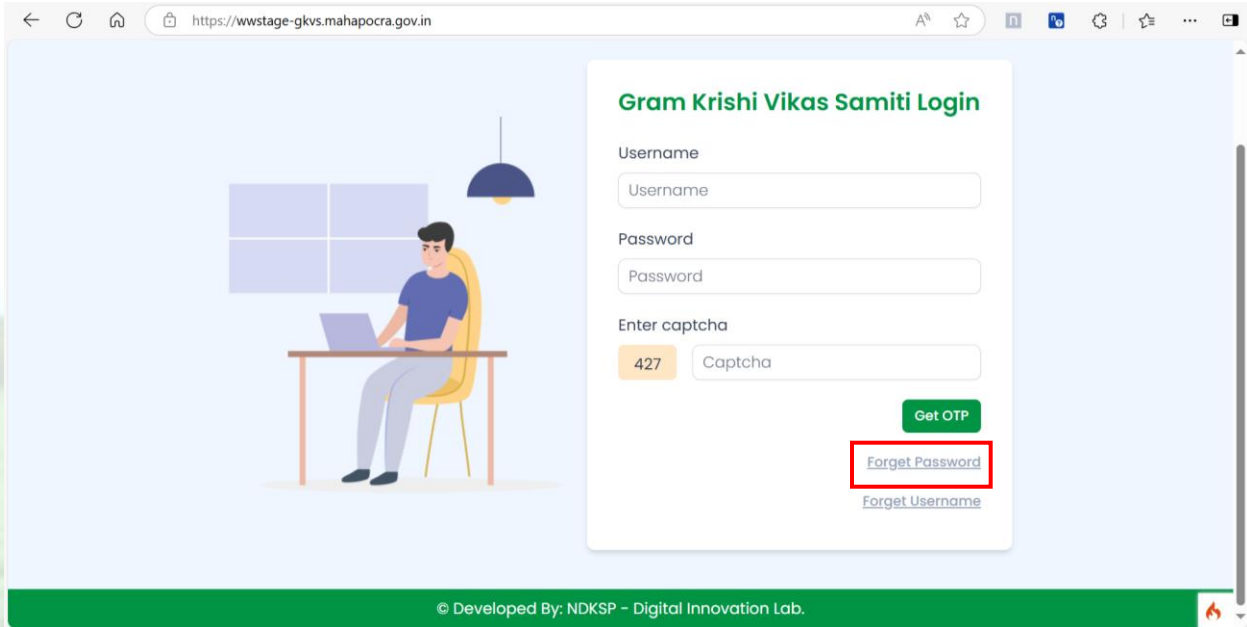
https://wwstage-gkvs.mahapocra.gov.in

Gram Krishi Vikas Samiti Login

Username

Username

Password

Password

Enter captcha

427

Captcha

Get OTP

Forget Password

Forget Username

© Developed By: NDKSP - Digital Innovation Lab.